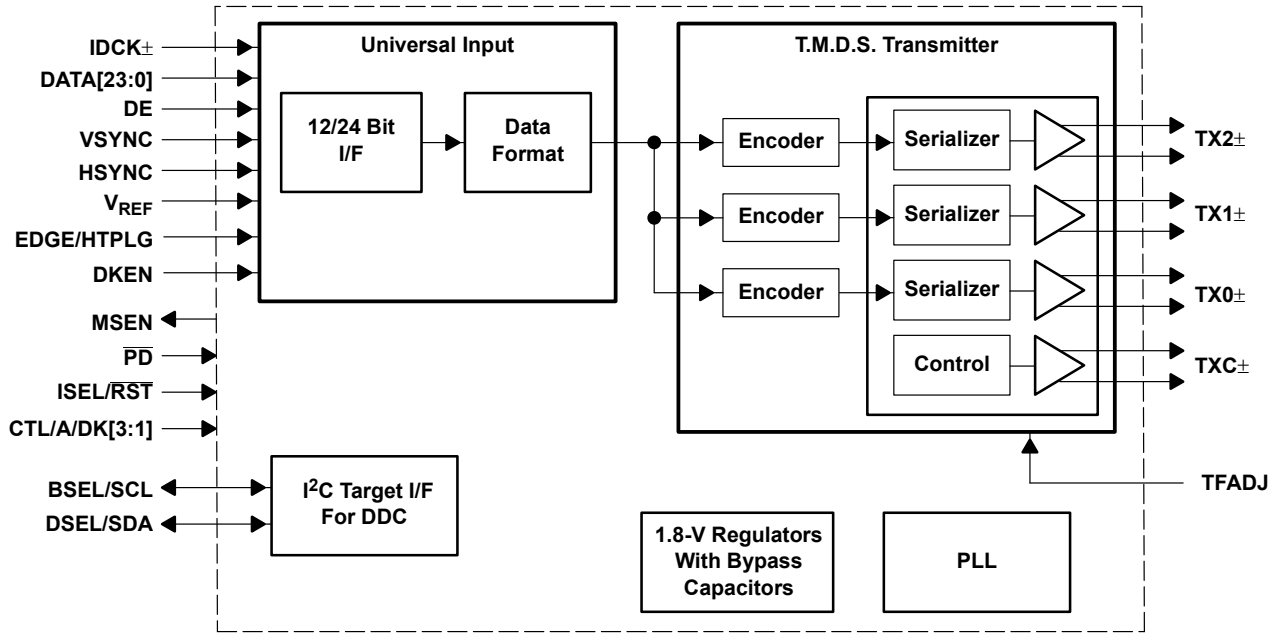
IDCK±
DATA[23:0]
DE
VSYNC
HSYNC
$V_{REF}$
EDGE/HTPLG
DKEN
MSEN
$\overline{PD}$
ISEL/$\overline{RST}$
CTL/A/DK[3:1]
BSEL/SCL
DSEL/SDA

Universal Input
12/24 Bit I/F
Data Format

T.M.D.S. Transmitter
Encoder
Serializer
Encoder
Serializer
Encoder
Serializer
Control

TX2±
TX1±
TX0±
TXC±
TFADJ

$I^2C$ Target I/F For DDC

1.8-V Regulators With Bypass Capacitors

PLL